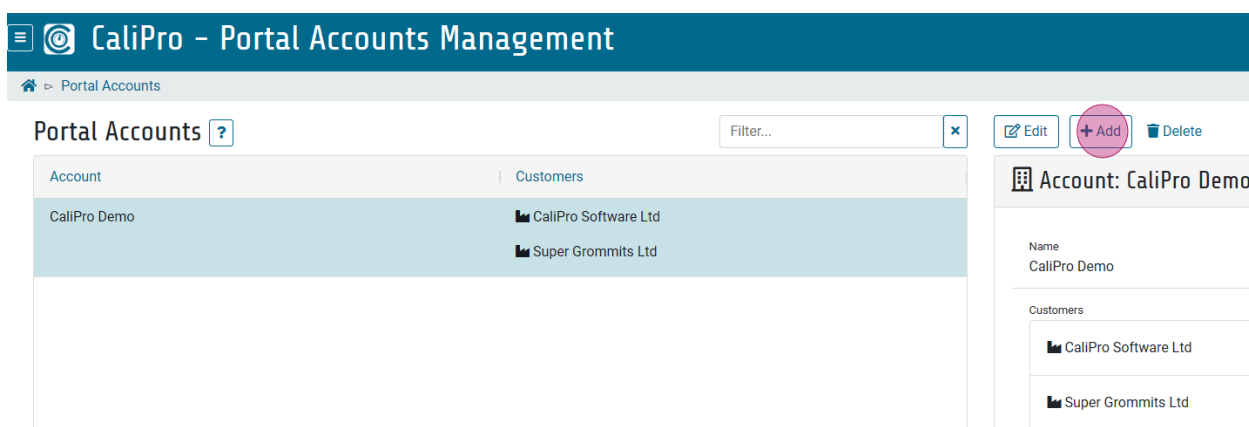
CaliPro - Portal Accounts Management

▻ Portal Accounts

Portal Accounts ?

Filter...

×

Edit

+ Add

Delete

| Account | Customers |
|---|---|
| CaliPro Demo | CaliPro Software Ltd |
| | Super Grommits Ltd |

Account: CaliPro Demo

Name
CaliPro Demo

Customers

CaliPro Software Ltd

Super Grommits Ltd